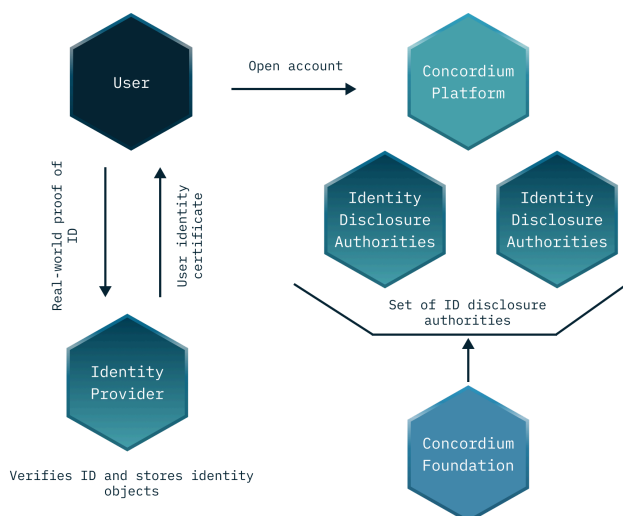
User

Open account

Concordium Platform

Real-world proof of ID

User identity certificate

Identity Disclosure Authorities

Identity Disclosure Authorities

Set of ID disclosure authorities

Identity Provider

Verifies ID and stores identity objects

Concordium Foundation